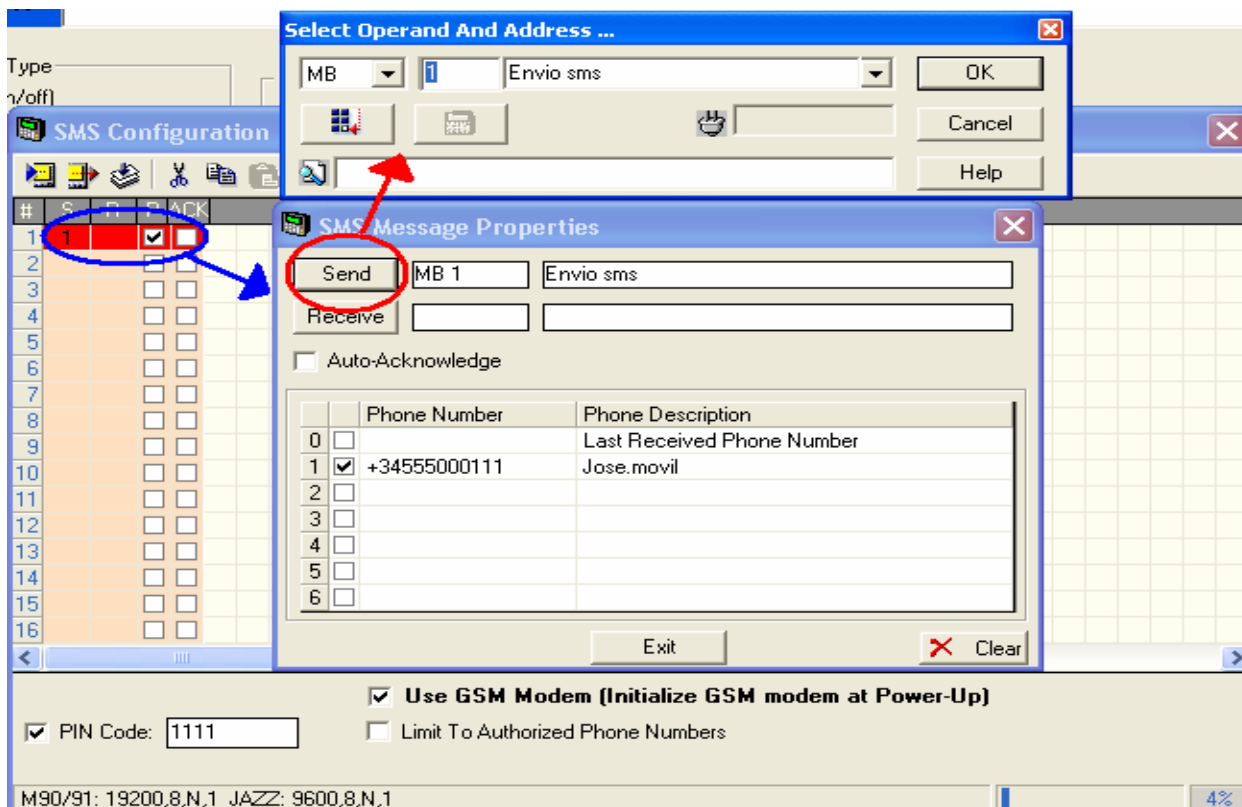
Type
n/off]

Select Operand And Address ...
MB
1
Envio sms
OK
Cancel
Help

SMS Configuration

| # | S | R | P | ACK |
|---|---|---|---|---|
| 1 | 1 | | ☑ | ☐ |
| 2 | | | ☐ | ☐ |
| 3 | | | ☐ | ☐ |
| 4 | | | ☐ | ☐ |
| 5 | | | ☐ | ☐ |
| 6 | | | ☐ | ☐ |
| 7 | | | ☐ | ☐ |
| 8 | | | ☐ | ☐ |
| 9 | | | ☐ | ☐ |
| 10 | | | ☐ | ☐ |
| 11 | | | ☐ | ☐ |
| 12 | | | ☐ | ☐ |
| 13 | | | ☐ | ☐ |
| 14 | | | ☐ | ☐ |
| 15 | | | ☐ | ☐ |
| 16 | | | ☐ | ☐ |

SMS Message Properties
Send
MB 1
Envio sms
Receive
Auto-Acknowledge

| | | Phone Number | Phone Description |
|---|---|---|---|
| 0 | ☐ | | Last Received Phone Number |
| 1 | ☑ | +34555000111 | Jose.movil |
| 2 | ☐ | | |
| 3 | ☐ | | |
| 4 | ☐ | | |
| 5 | ☐ | | |
| 6 | ☐ | | |

Exit
Clear

Use GSM Modem (Initialize GSM modem at Power-Up)
PIN Code: 1111
Limit To Authorized Phone Numbers

M90/91: 19200,8,N,1 JAZZ: 9600,8,N,1
4%